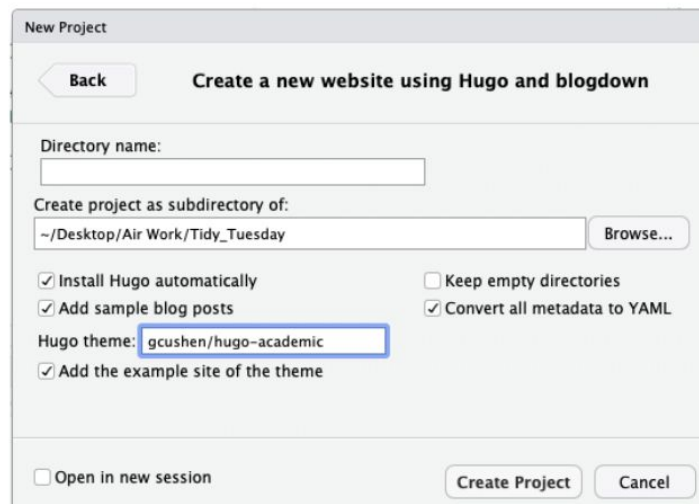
New Project

Back

Create a new website using Hugo and blogdown

Directory name:

Create project as subdirectory of:

~/Desktop/Air Work/Tidy_Tuesday

Browse...

Install Hugo automatically

Keep empty directories

Add sample blog posts

Convert all metadata to YAML

Hugo theme: gcushen/hugo-academic

Add the example site of the theme

Open in new session

Create Project

Cancel